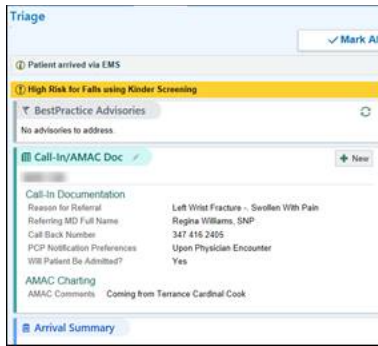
Triage

✓Mark Al

ⓘ Patient arrived via EMS

ⓘ High Risk for Falls using Kinder Screening

BestPractice Advisories

No advisories to address.

Call-In/AMAC Doc

+ New

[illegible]

Call-In Documentation

| | |
|---|---|
| Reason for Referral | Left Wrist Fracture -. Swollen With Pain |
| Referring MD Full Name | Regina Williams, SNP |
| Call Back Number | 347 416 2405 |
| PCP Notification Preferences | Upon Physician Encounter |
| Will Patient Be Admitted? | Yes |

AMAC Charting

AMAC Comments Coming from Terrance Cardinal Cook

Arrival Summary